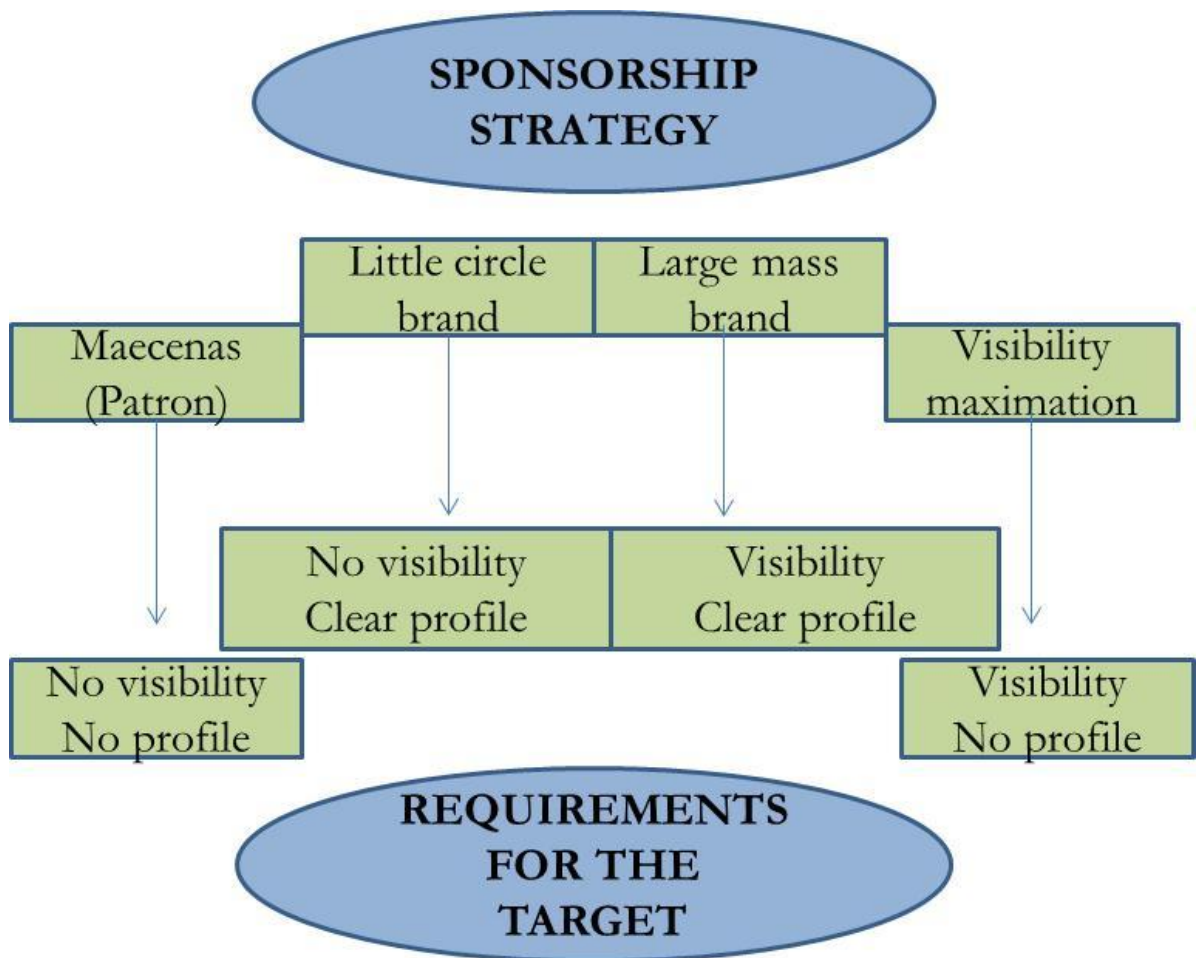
SPONSORSHIP STRATEGY

Little circle brand

Large mass brand

Maecenas (Patron)

Visibility maximation

No visibility Clear profile

Visibility Clear profile

No visibility No profile

Visibility No profile

REQUIREMENTS FOR THE TARGET